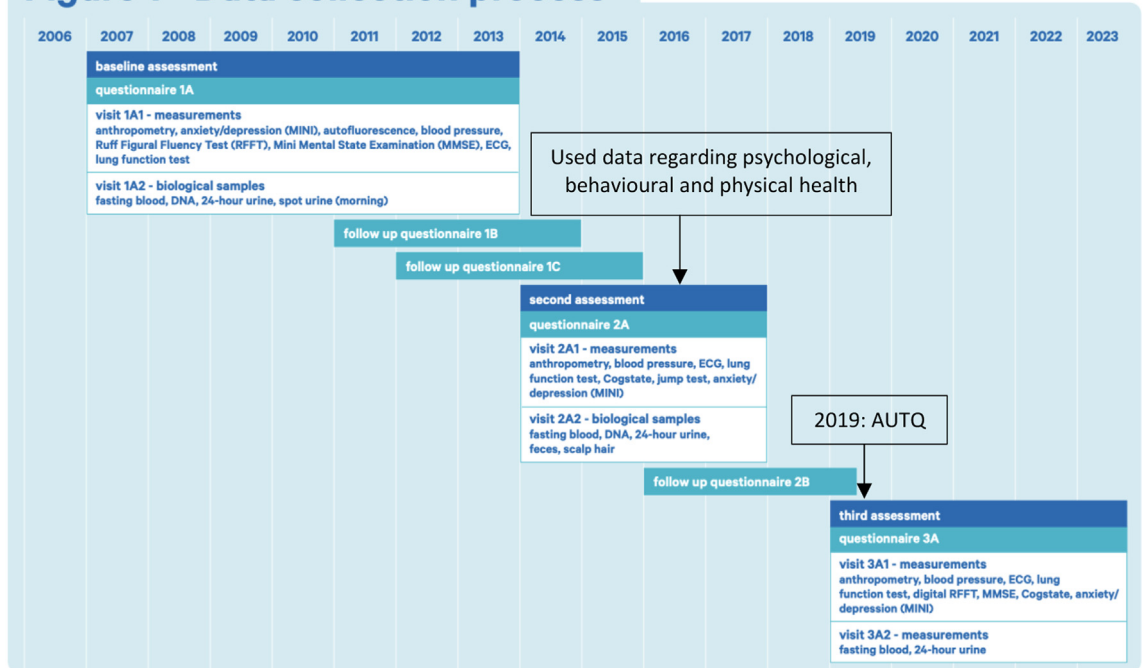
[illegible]

2006 2007 2008 2009 2010 2011 2012 2013 2014 2015 2016 2017 2018 2019 2020 2021 2022 2023

baseline assessment

questionnaire 1A

visit 1A1 - measurements
anthropometry, anxiety/depression (MINI), autofluorescence, blood pressure, Ruff Figural Fluency Test (RFFT), Mini Mental State Examination (MMSE), ECG, lung function test

visit 1A2 - biological samples
fasting blood, DNA, 24-hour urine, spot urine (morning)

Used data regarding psychological, behavioural and physical health

follow up questionnaire 1B

follow up questionnaire 1C

second assessment

questionnaire 2A

visit 2A1 - measurements
anthropometry, blood pressure, ECG, lung function test, Cogstate, jump test, anxiety/ depression (MINI)

visit 2A2 - biological samples
fasting blood, DNA, 24-hour urine, feces, scalp hair

2019: AUTQ

follow up questionnaire 2B

third assessment

questionnaire 3A

visit 3A1 - measurements
anthropometry, blood pressure, ECG, lung function test, digital RFFT, MMSE, Cogstate, anxiety/ depression (MINI)

visit 3A2 - measurements
fasting blood, 24-hour urine